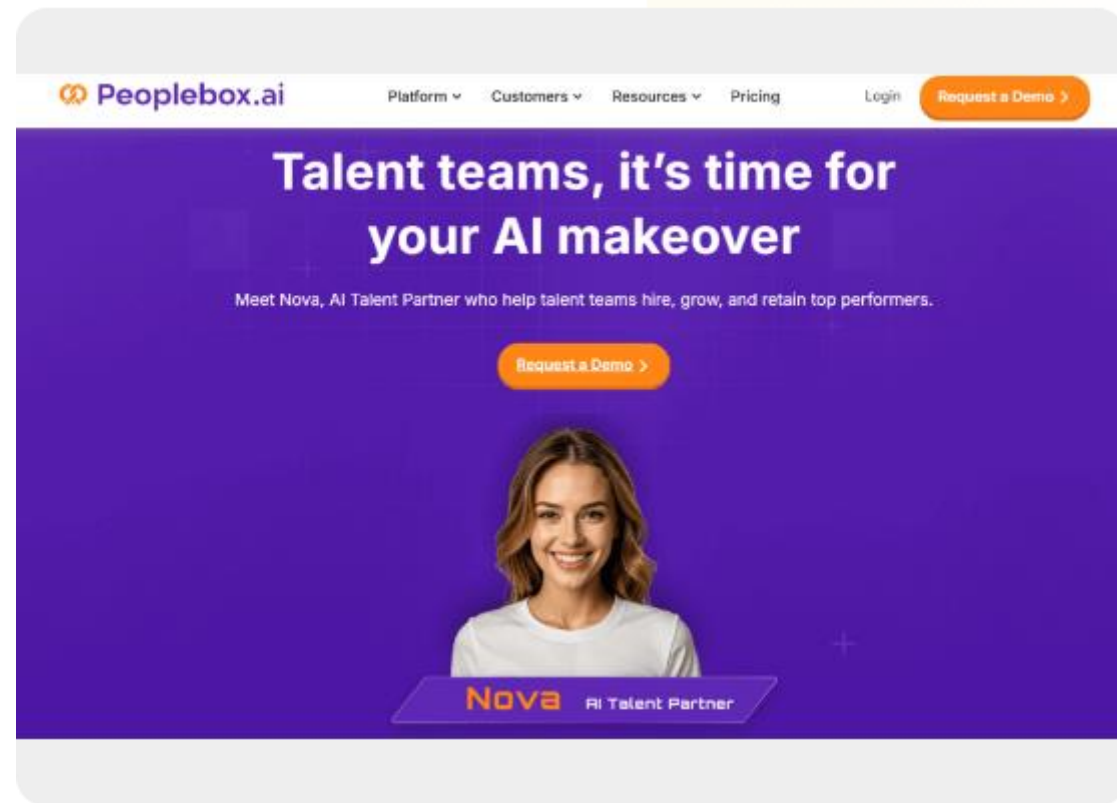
Peoplebox.ai

Platform Customers Resources Pricing Login Request a Demo

Talent teams, it's time for your AI makeover

Meet Nova, AI Talent Partner who help talent teams hire, grow, and retain top performers.

Request a Demo

Nova AI Talent Partner